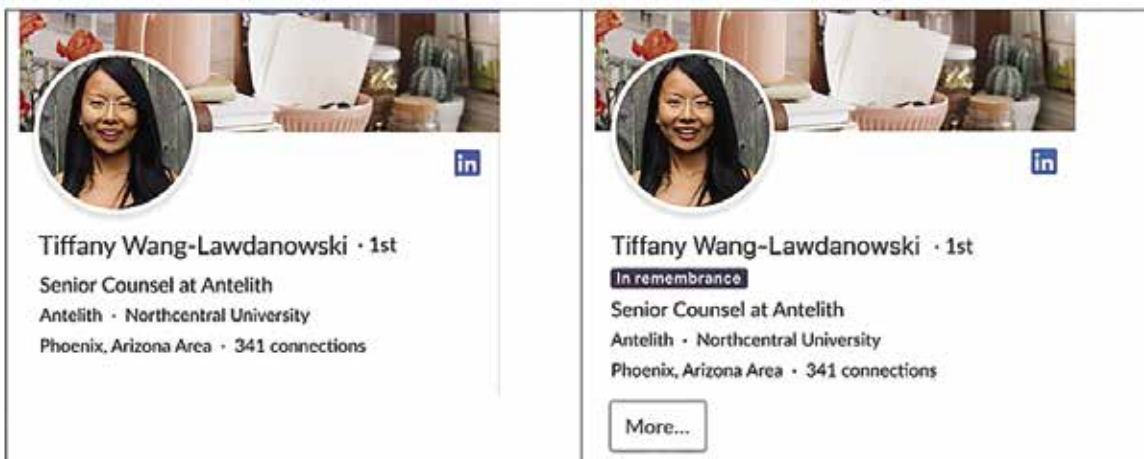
in

Tiffany Wang-Lawdanowski · 1st

Senior Counsel at Antelith

Antelith · Northcentral University

Phoenix, Arizona Area · 341 connections

in

Tiffany Wang-Lawdanowski · 1st

In remembrance

Senior Counsel at Antelith

Antelith · Northcentral University

Phoenix, Arizona Area · 341 connections

More...